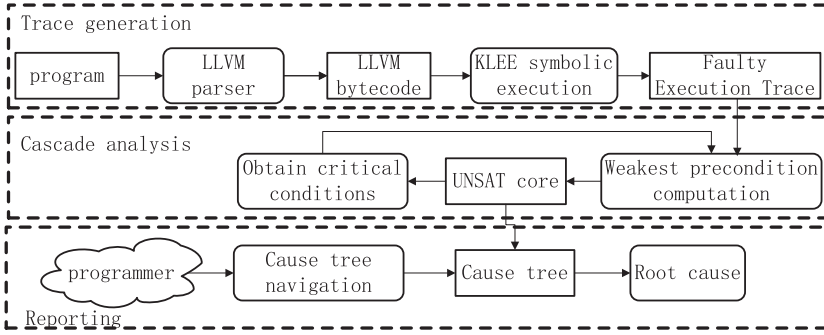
Trace generation

program

LLVM parser

LLVM bytecode

KLEE symbolic execution

Faulty Execution Trace

Cascade analysis

Obtain critical conditions

UNSAT core

Weakest precondition computation

programmer

Cause tree navigation

Cause tree

Root cause

Reporting